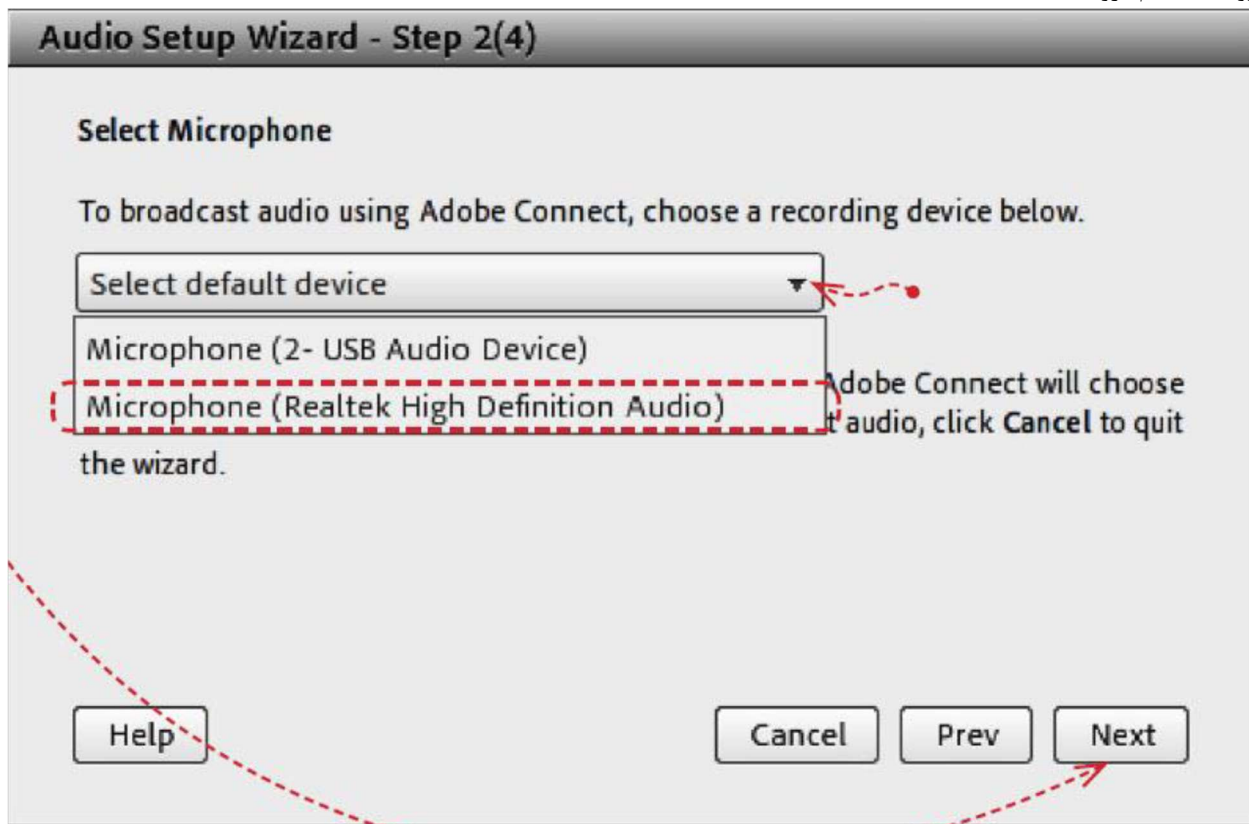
Audio Setup Wizard - Step 2(4)

Select Microphone

To broadcast audio using Adobe Connect, choose a recording device below.

Select default device

Microphone (2- USB Audio Device)

Microphone (Realtek High Definition Audio)

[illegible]dobe Connect will choose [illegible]t audio, click **Cancel** to quit the wizard.

Help

Cancel

Prev

Next